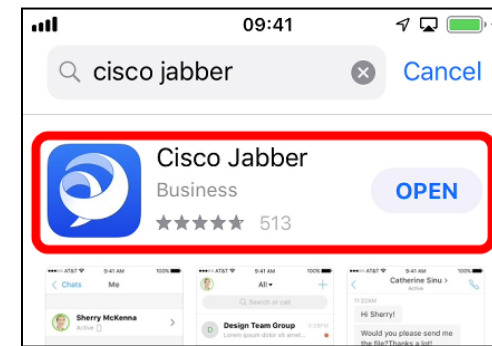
09:41

cisco jabber

Cancel

Cisco Jabber

Business

513

OPEN

AT&T 9:41 AM 100%

Chats Me

Sherry McKenna

Active

AT&T 9:41 AM 100%

All

Search or call

Design Team Group

Lorem ipsum dolor sit amet

AT&T 9:41 AM 100%

Catherine Sinu

Active

11:22AM

Hi Sherry!

Would you please send me the file? Thanks a lot!